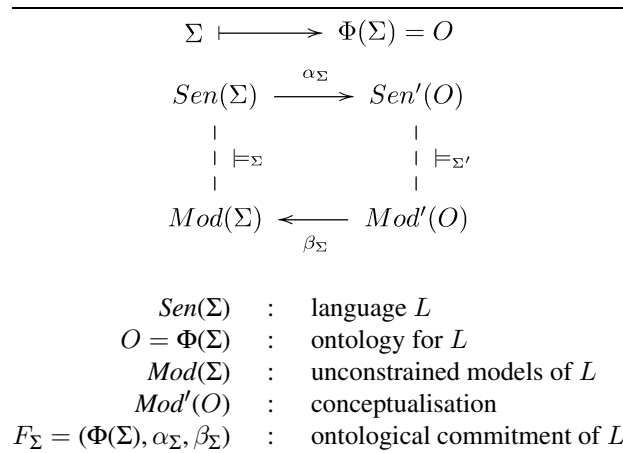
$\Sigma \longmapsto \Phi(\Sigma) = O$

$Sen(\Sigma) \xrightarrow{\alpha_\Sigma} Sen'(O)$

$\models_\Sigma$ $\models_{\Sigma'}$

$Mod(\Sigma) \xleftarrow[\beta_\Sigma]{} Mod'(O)$

| | | |
|---|---|---|
| $Sen(\Sigma)$ | : | language $L$ |
| $O = \Phi(\Sigma)$ | : | ontology for $L$ |
| $Mod(\Sigma)$ | : | unconstrained models of $L$ |
| $Mod'(O)$ | : | conceptualisation |
| $F_\Sigma = (\Phi(\Sigma), \alpha_\Sigma, \beta_\Sigma)$ | : | ontological commitment of $L$ |